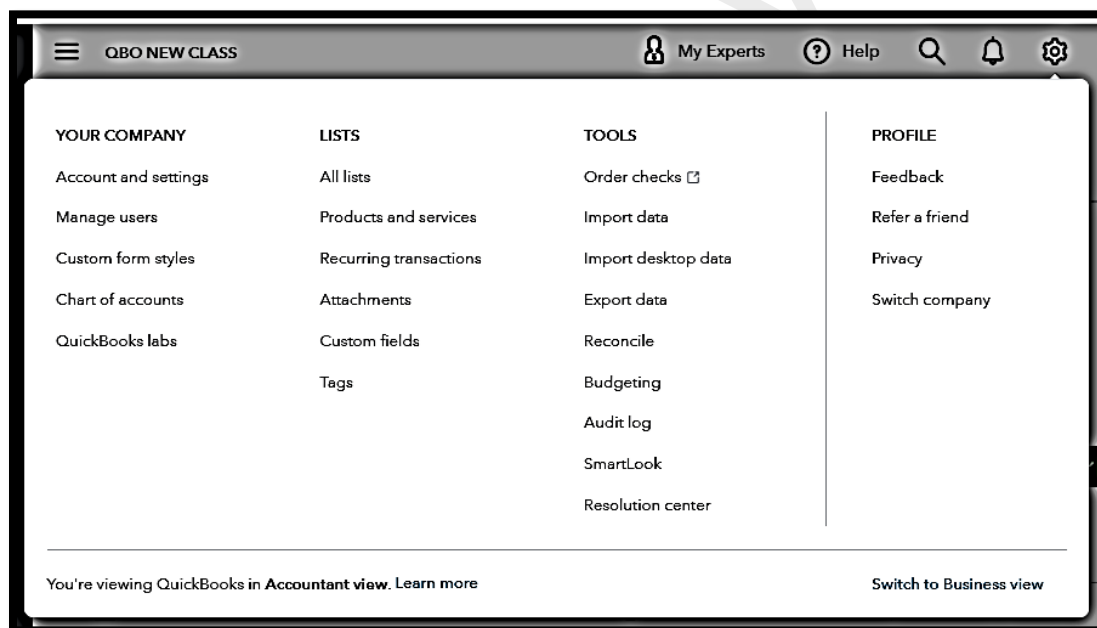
QBO NEW CLASS

My Experts

Help

YOUR COMPANY

Account and settings

Manage users

Custom form styles

Chart of accounts

QuickBooks labs

LISTS

All lists

Products and services

Recurring transactions

Attachments

Custom fields

Tags

TOOLS

Order checks

Import data

Import desktop data

Export data

Reconcile

Budgeting

Audit log

SmartLook

Resolution center

PROFILE

Feedback

Refer a friend

Privacy

Switch company

You're viewing QuickBooks in Accountant view. Learn more

Switch to Business view